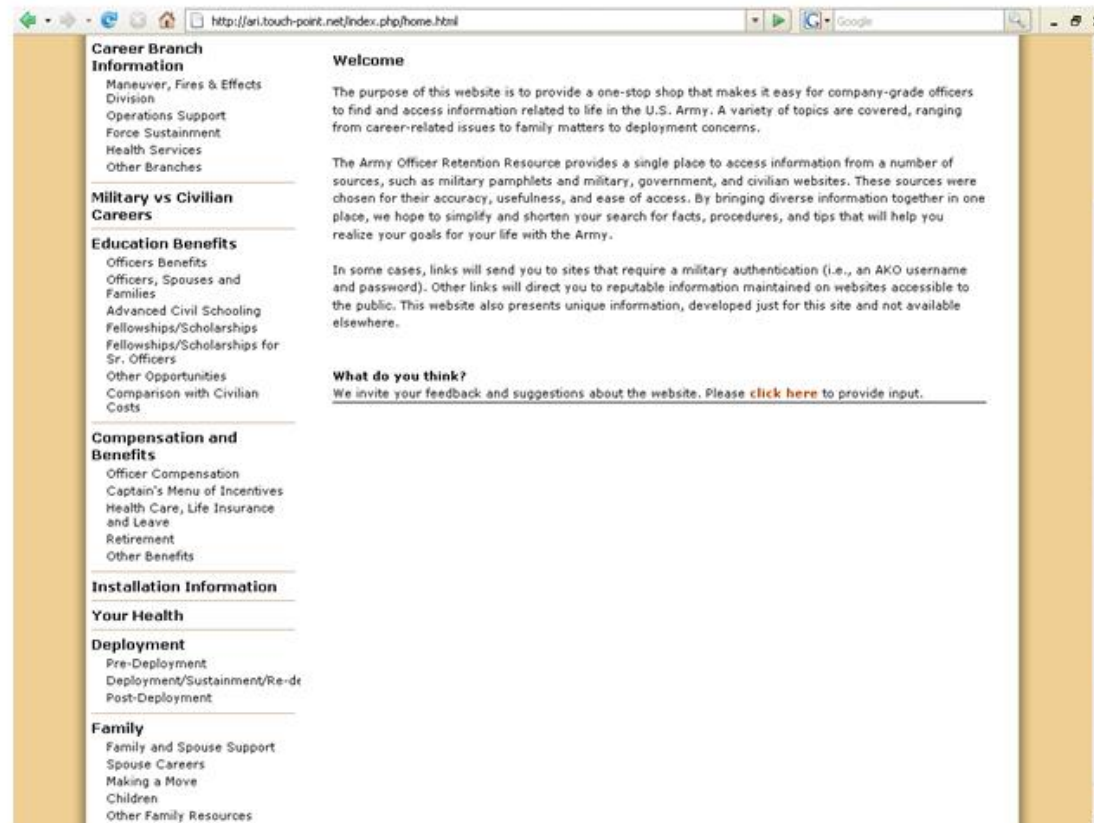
http://ari.touch-point.net/index.php/home.html

Google

Career Branch Information
Maneuver, Fires & Effects Division
Operations Support
Force Sustainment
Health Services
Other Branches

Military vs Civilian Careers

Education Benefits
Officers Benefits
Officers, Spouses and Families
Advanced Civil Schooling
Fellowships/Scholarships
Fellowships/Scholarships for Sr. Officers
Other Opportunities
Comparison with Civilian Costs

Compensation and Benefits
Officer Compensation
Captain's Menu of Incentives
Health Care, Life Insurance and Leave
Retirement
Other Benefits

Installation Information

Your Health

Deployment
Pre-Deployment
Deployment/Sustainment/Re-de
Post-Deployment

Family
Family and Spouse Support
Spouse Careers
Making a Move
Children
Other Family Resources

Welcome

The purpose of this website is to provide a one-stop shop that makes it easy for company-grade officers to find and access information related to life in the U.S. Army. A variety of topics are covered, ranging from career-related issues to family matters to deployment concerns.

The Army Officer Retention Resource provides a single place to access information from a number of sources, such as military pamphlets and military, government, and civilian websites. These sources were chosen for their accuracy, usefulness, and ease of access. By bringing diverse information together in one place, we hope to simplify and shorten your search for facts, procedures, and tips that will help you realize your goals for your life with the Army.

In some cases, links will send you to sites that require a military authentication (i.e., an AKO username and password). Other links will direct you to reputable information maintained on websites accessible to the public. This website also presents unique information, developed just for this site and not available elsewhere.

What do you think?
We invite your feedback and suggestions about the website. Please click here to provide input.